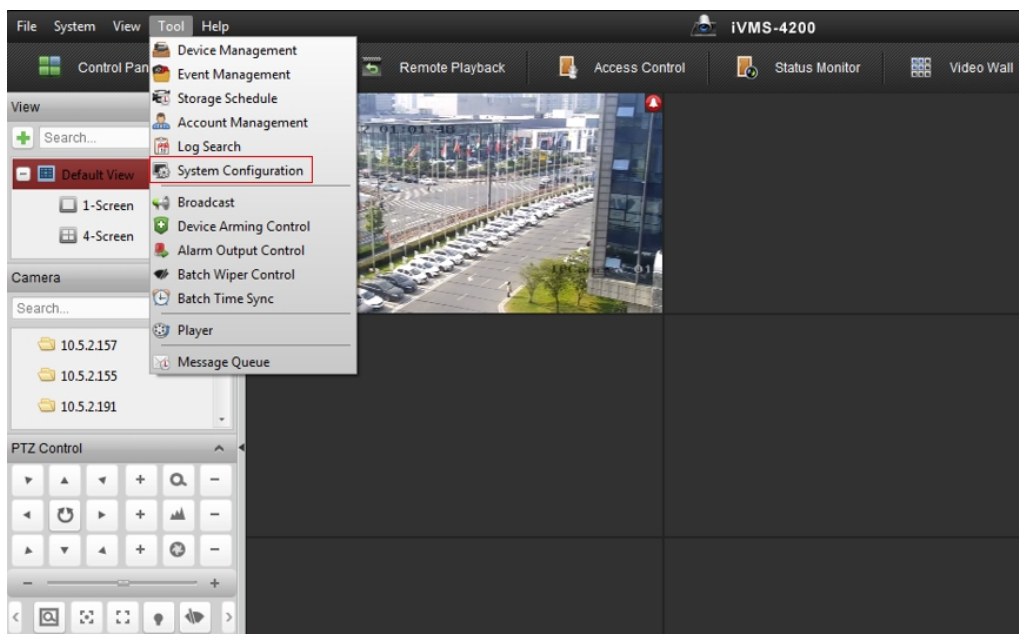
File System View Tool Help

iVMS-4200

Control Pan

Device Management
Event Management
Storage Schedule
Account Management
Log Search
System Configuration
Broadcast
Device Arming Control
Alarm Output Control
Batch Wiper Control
Batch Time Sync
Player
Message Queue

Remote Playback

Access Control

Status Monitor

Video Wall

View

Search...

Default View

1-Screen

4-Screen

Camera

Search...

10.5.2.157

10.5.2.155

10.5.2.191

PTZ Control